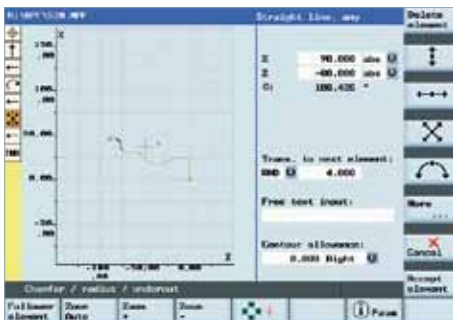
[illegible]

Straight line, any

Delete element

150.
.000

100.
.000

50.000

-50.
.000

X

Z

-100
.000

-50
.000

0.000

X 90.000 abs
Z -80.000 abs
α1 180.435 °

Trans. to next element:
RND 4.000

Free text input:

Contour allowance:
0.000 Right

More ...

Cancel

Accept element

Chamfer / radius / undercut

Follower element

Zoom Auto

Zoom +

Zoom -

Focus